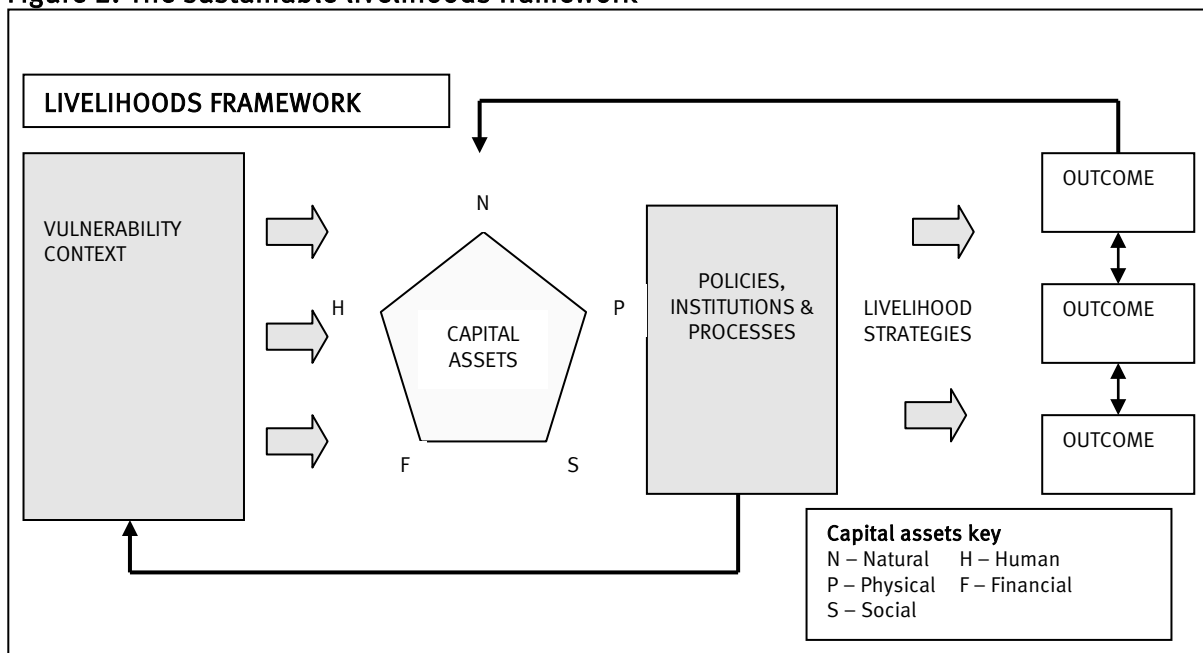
Figure 1: The sustainable livelihoods framework

LIVELIHOODS FRAMEWORK

VULNERABILITY CONTEXT

N

H

P

CAPITAL ASSETS

F

S

POLICIES, INSTITUTIONS & PROCESSES

LIVELIHOOD STRATEGIES

OUTCOME

OUTCOME

OUTCOME

Capital assets key
N – Natural H – Human
P – Physical F – Financial
S – Social